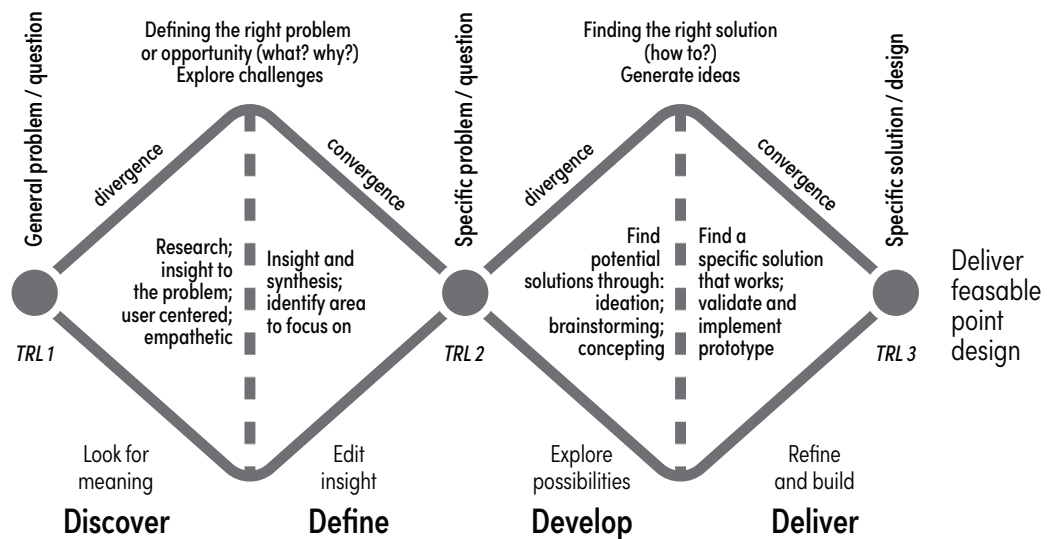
General problem / question

Defining the right problem or opportunity (what? why?)
Explore challenges

divergence

convergence

Research; insight to the problem; user centered; empathetic

Insight and synthesis; identify area to focus on

TRL 1

Look for meaning

Edit insight

Discover

Define

Specific problem / question

Finding the right solution (how to?)
Generate ideas

divergence

convergence

Find potential solutions through: ideation; brainstorming; concepting

Find a specific solution that works; validate and implement prototype

TRL 2

Explore possibilities

Refine and build

Develop

Deliver

Specific solution / design

TRL 3

Deliver feasable point design